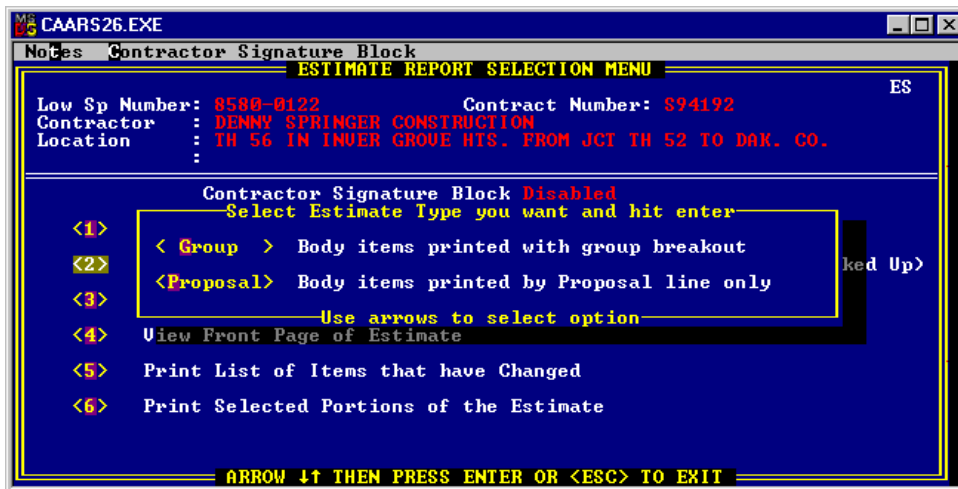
CAARS26.EXE

Notes Contractor Signature Block

ESTIMATE REPORT SELECTION MENU

ES

Low Sp Number: 8580-0122 Contract Number: S94192
Contractor : DENNY SPRINGER CONSTRUCTION
Location : TH 56 IN INVER GROVE HTS. FROM JCT TH 52 TO DAK. CO.
:

Contractor Signature Block Disabled

Select Estimate Type you want and hit enter

<1>

<2> < Group > Body items printed with group breakout

<3> <Proposal> Body items printed by Proposal line only

Use arrows to select option

ked Up>

<4> View Front Page of Estimate

<5> Print List of Items that have Changed

<6> Print Selected Portions of the Estimate

ARROW ↓↑ THEN PRESS ENTER OR <ESC> TO EXIT